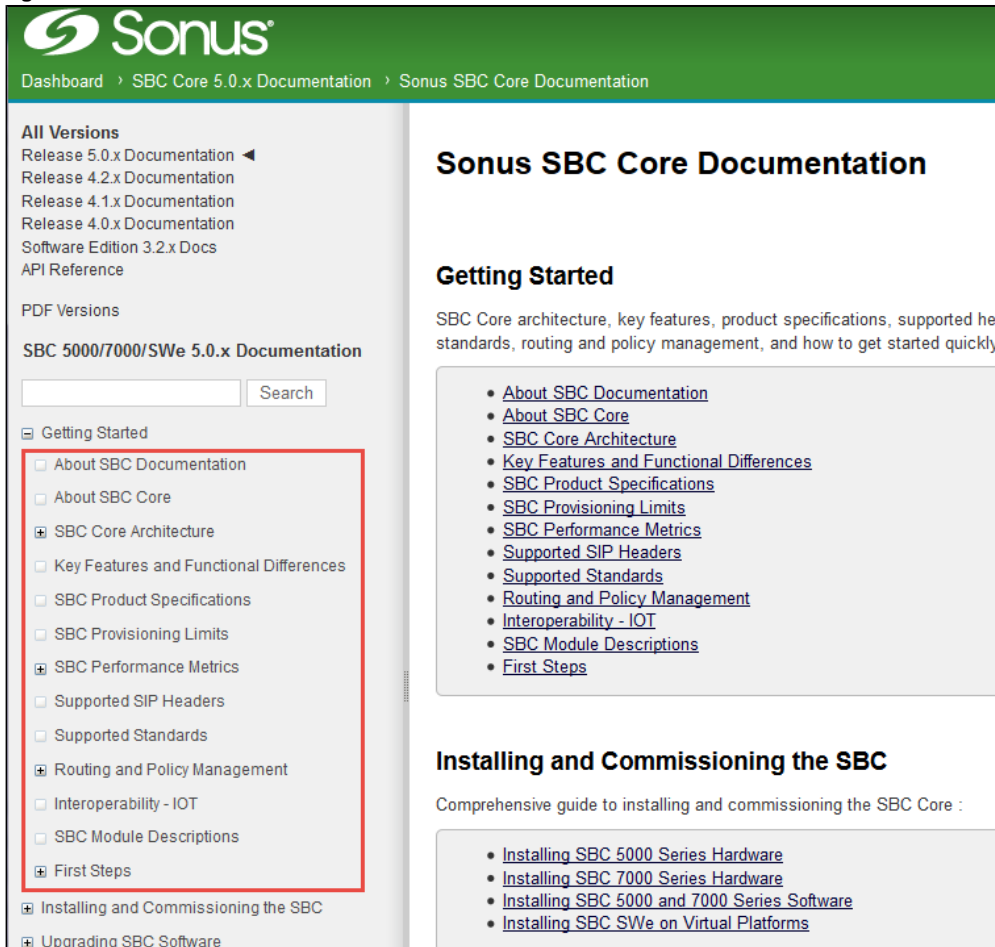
Sonus®

Dashboard › SBC Core 5.0.x Documentation › Sonus SBC Core Documentation

All Versions
Release 5.0.x Documentation ◀
Release 4.2.x Documentation
Release 4.1.x Documentation
Release 4.0.x Documentation
Software Edition 3.2.x Docs
API Reference

PDF Versions

SBC 5000/7000/SWe 5.0.x Documentation

Search

⊟ Getting Started
About SBC Documentation
About SBC Core
⊞ SBC Core Architecture
Key Features and Functional Differences
SBC Product Specifications
SBC Provisioning Limits
⊞ SBC Performance Metrics
Supported SIP Headers
Supported Standards
⊞ Routing and Policy Management
Interoperability - IOT
SBC Module Descriptions
⊞ First Steps
⊞ Installing and Commissioning the SBC
⊞ Upgrading SBC Software

Sonus SBC Core Documentation

Getting Started

SBC Core architecture, key features, product specifications, supported he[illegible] standards, routing and policy management, and how to get started quickly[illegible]

- About SBC Documentation
- About SBC Core
- SBC Core Architecture
- Key Features and Functional Differences
- SBC Product Specifications
- SBC Provisioning Limits
- SBC Performance Metrics
- Supported SIP Headers
- Supported Standards
- Routing and Policy Management
- Interoperability - IOT
- SBC Module Descriptions
- First Steps

Installing and Commissioning the SBC

Comprehensive guide to installing and commissioning the SBC Core :

- Installing SBC 5000 Series Hardware
- Installing SBC 7000 Series Hardware
- Installing SBC 5000 and 7000 Series Software
- Installing SBC SWe on Virtual Platforms